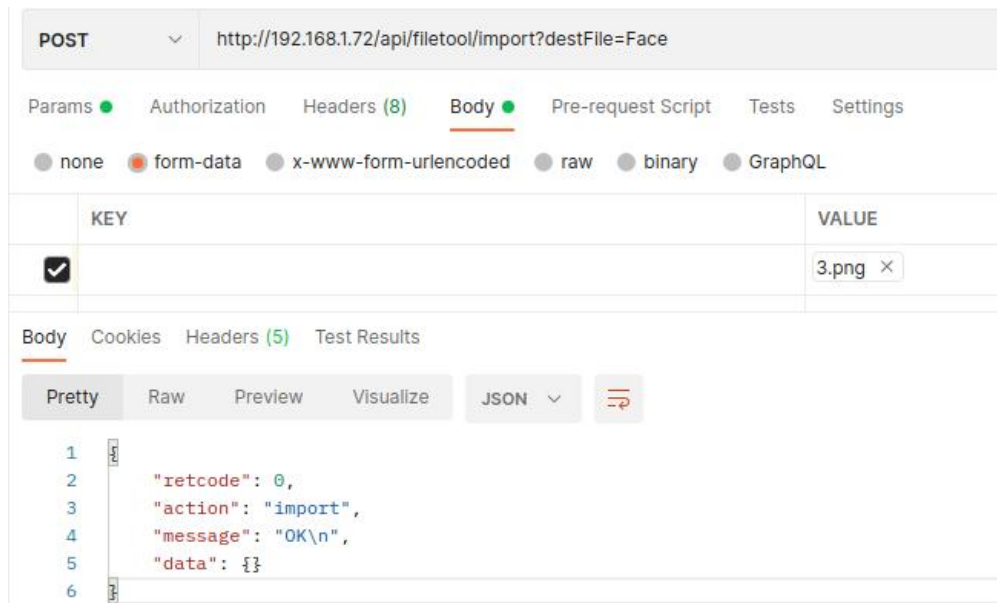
POST http://192.168.1.72/api/filetool/import?destFile=Face

Params Authorization Headers (8) Body Pre-request Script Tests Settings

none form-data x-www-form-urlencoded raw binary GraphQL

| KEY | VALUE |
|---|---|
| | 3.png × |

Body Cookies Headers (5) Test Results

Pretty Raw Preview Visualize JSON

1 {
2 "retcode": 0,
3 "action": "import",
4 "message": "OK\n",
5 "data": {}
6 }